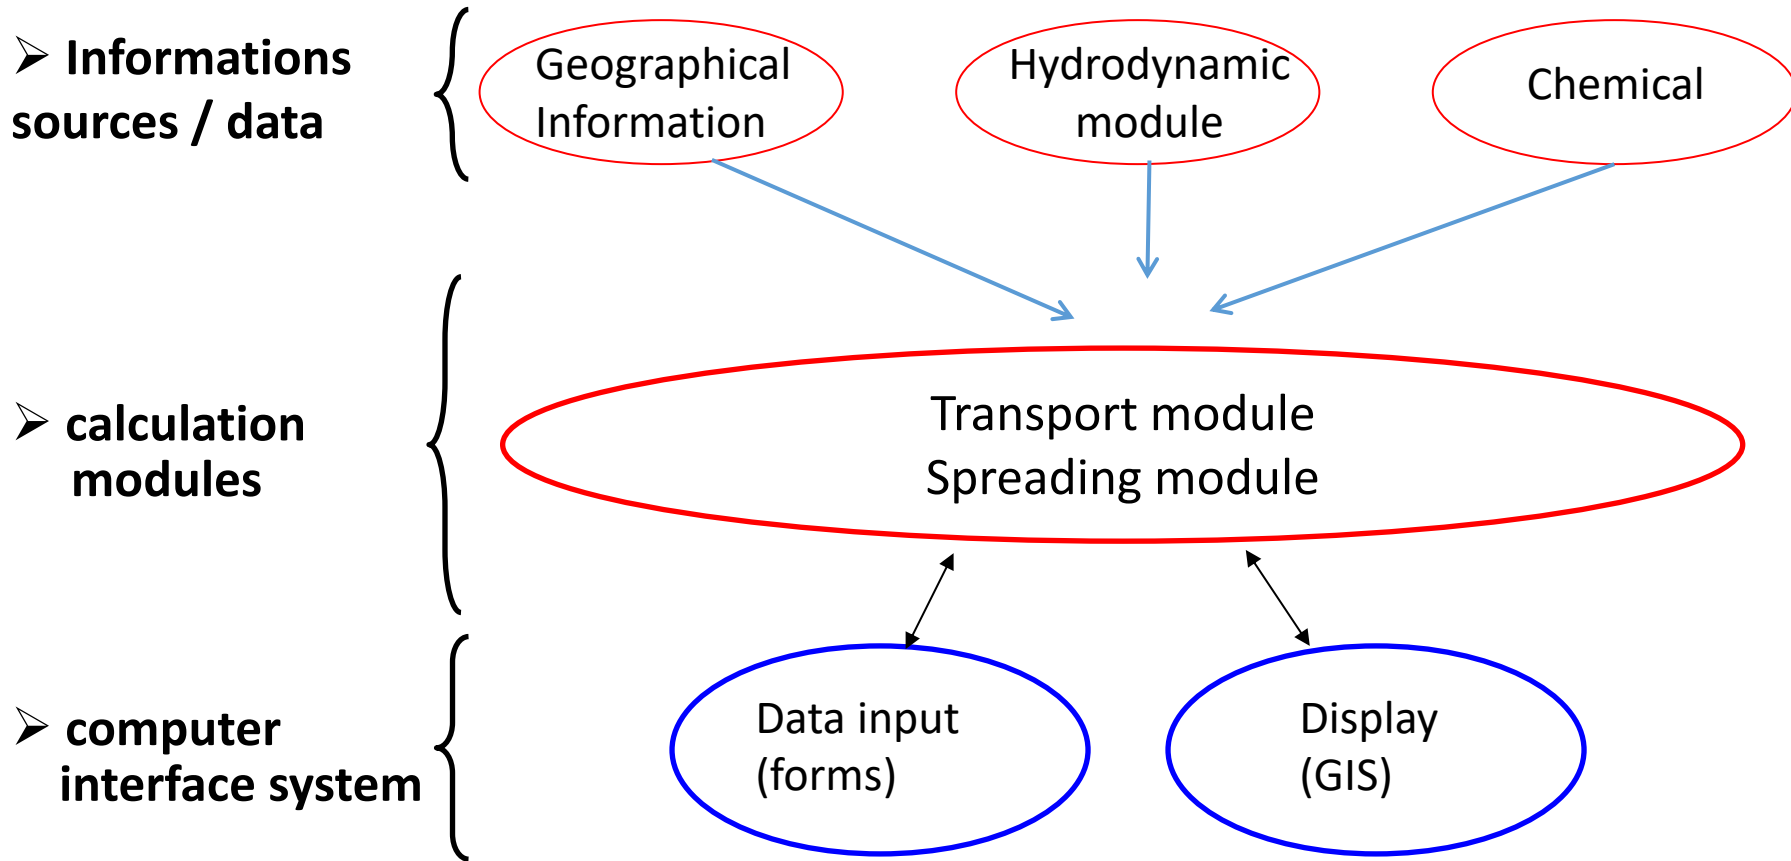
➢ Informations sources / data

Geographical Information

Hydrodynamic module

Chemical

➢ calculation modules

Transport module
Spreading module

➢ computer interface system

Data input (forms)

Display (GIS)